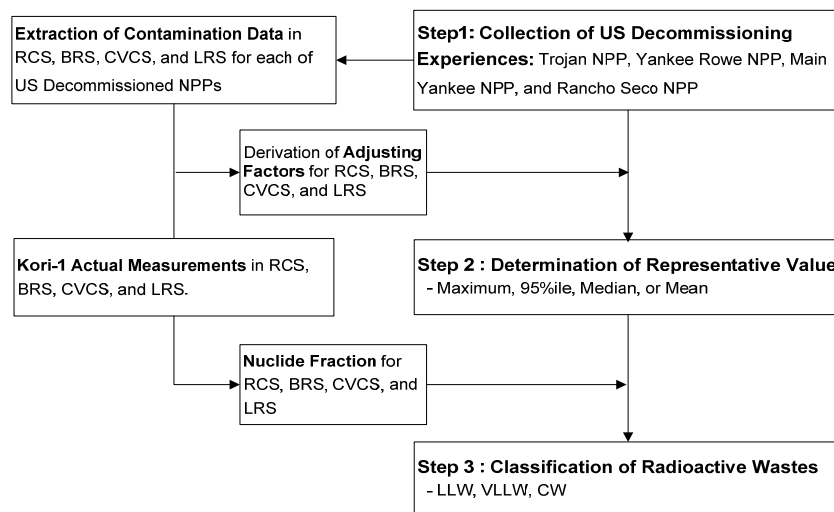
Extraction of Contamination Data in RCS, BRS, CVCS, and LRS for each of US Decommissioned NPPs

Step1: Collection of US Decommissioning Experiences: Trojan NPP, Yankee Rowe NPP, Main Yankee NPP, and Rancho Seco NPP

Derivation of Adjusting Factors for RCS, BRS, CVCS, and LRS

Kori-1 Actual Measurements in RCS, BRS, CVCS, and LRS.

Step 2 : Determination of Representative Value
- Maximum, 95%ile, Median, or Mean

Nuclide Fraction for RCS, BRS, CVCS, and LRS

Step 3 : Classification of Radioactive Wastes
- LLW, VLLW, CW